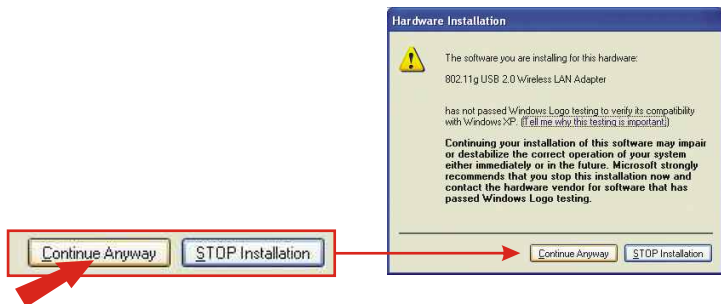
Continue Anyway STOP Installation

Hardware Installation

The software you are installing for this hardware:

802.11g USB 2.0 Wireless LAN Adapter

has not passed Windows Logo testing to verify its compatibility with Windows XP. (Tell me why this testing is important.)

Continuing your installation of this software may impair or destabilize the correct operation of your system either immediately or in the future. Microsoft strongly recommends that you stop this installation now and contact the hardware vendor for software that has passed Windows Logo testing.

Continue Anyway STOP Installation